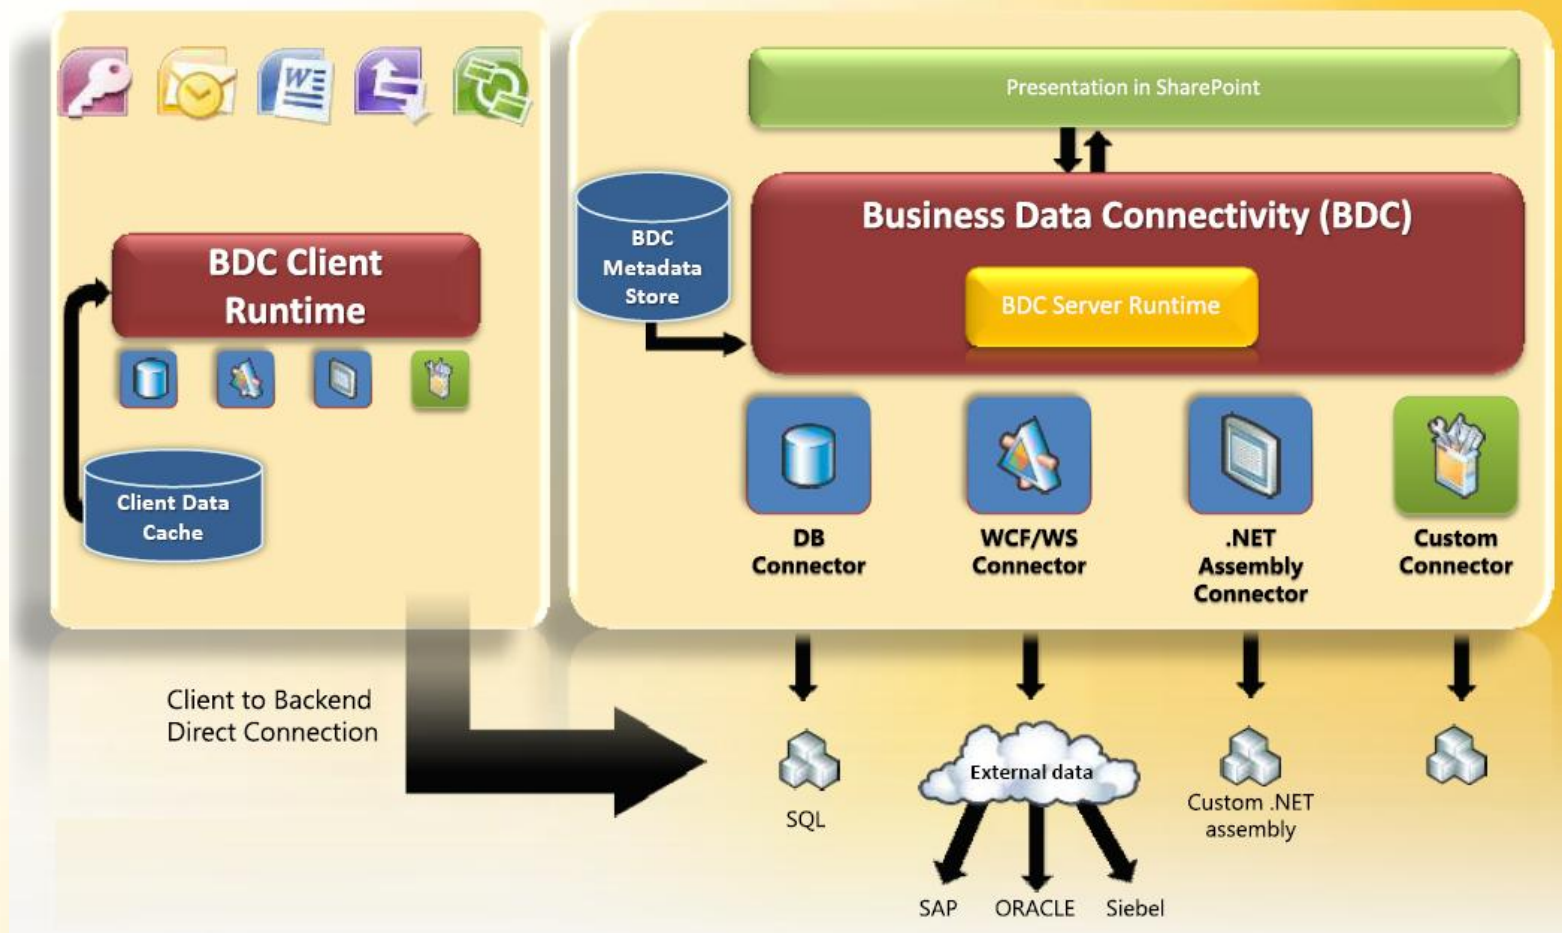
BDC Client Runtime

Client Data Cache

Presentation in SharePoint

BDC Metadata Store

Business Data Connectivity (BDC)

BDC Server Runtime

DB Connector

WCF/WS Connector

.NET Assembly Connector

Custom Connector

Client to Backend Direct Connection

SQL

External data

Custom .NET assembly

SAP

ORACLE

Siebel